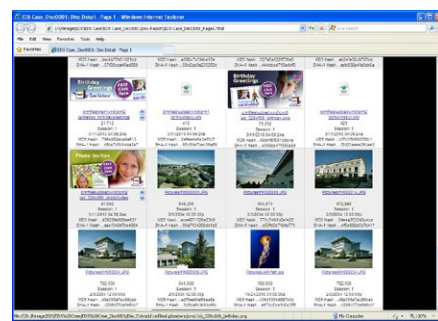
IDS Case_21to00001: Disc Detail - Page 1 - Windows Internet Explorer

File Edit View Favorites Tools Help

Favorites

IDS Case_21to00001: Disc Detail - Page 1

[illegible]

Birthday Greetings

Birthday Greetings

Photo wonders

Picture4F8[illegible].JPG

Picture4F8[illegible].JPG

Picture4F8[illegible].JPG

Picture4F8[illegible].JPG

Picture4F8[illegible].JPG

Picture4F8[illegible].JPG

Picture4F8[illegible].JPG

My Computer

100%